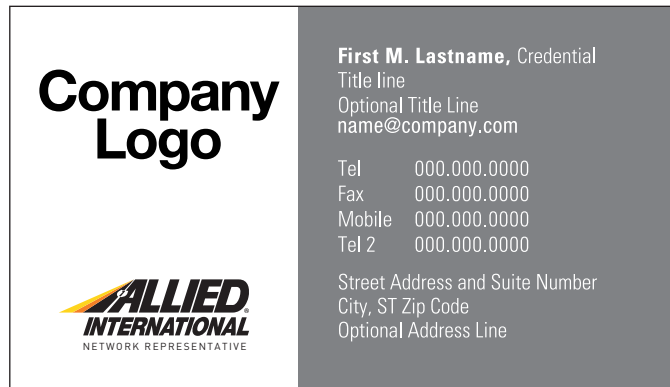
Company Logo

ALLIED INTERNATIONAL
NETWORK REPRESENTATIVE

**First M. Lastname,** Credential
Title line
Optional Title Line
name@company.com

Tel 000.000.0000
Fax 000.000.0000
Mobile 000.000.0000
Tel 2 000.000.0000

Street Address and Suite Number
City, ST Zip Code
Optional Address Line